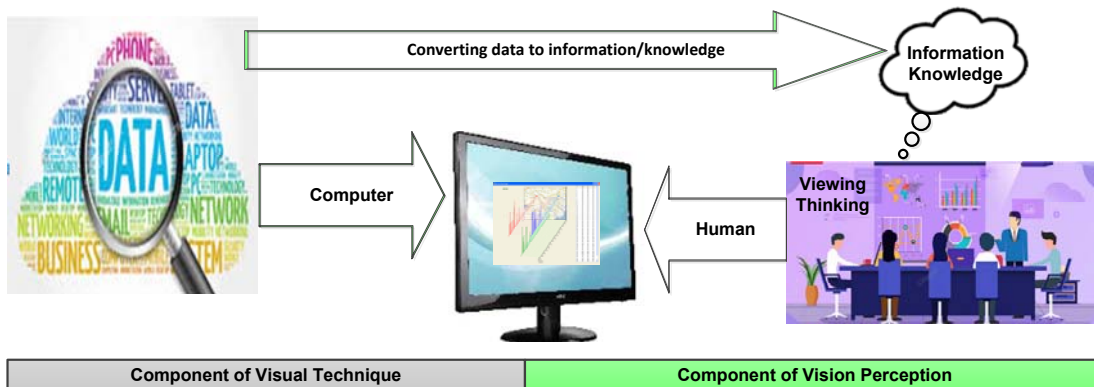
PHONE
SERV
TABLET
DATA
INTERN
WORLD
DATA
LAPTOP
PC
REMOTE
TECHNOLOGY
NETWORKING
MAIL
NETWORK
BUSINESS
SYSTEM

Converting data to information/knowledge

Information
Knowledge

Computer

Human

Viewing
Thinking

| Component of Visual Technique | Component of Vision Perception |
|---|---|